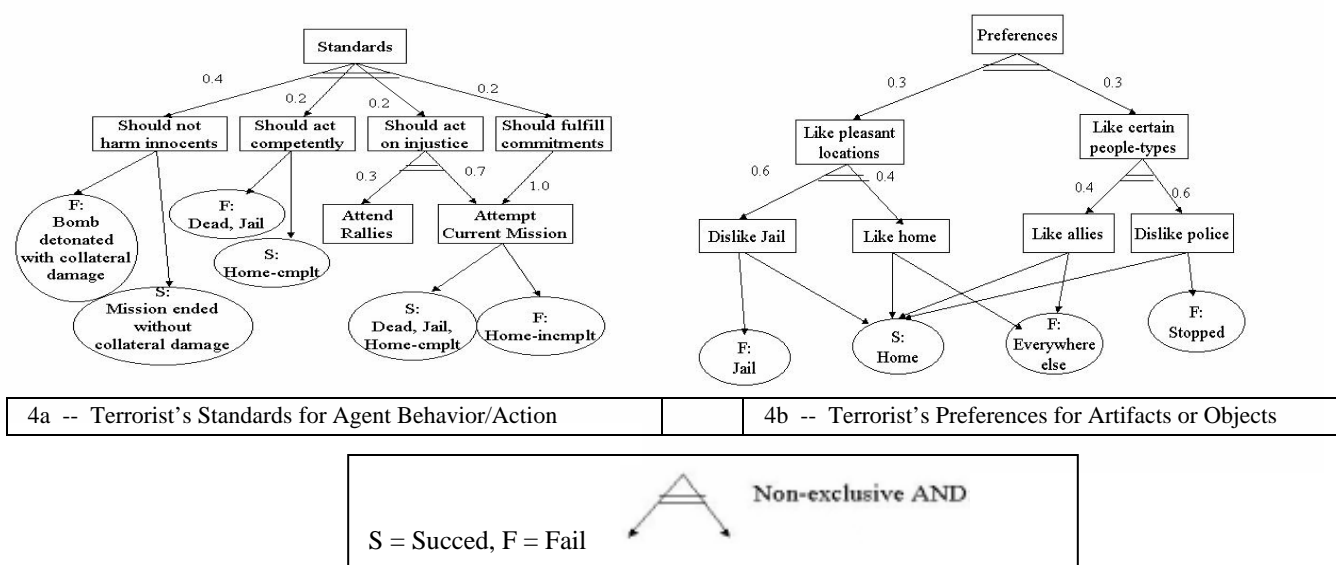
Standards

0.4
0.2
0.2
0.2

Should not harm innocents

Should act competently

Should act on injustice

Should fulfill commitments

F: Bomb detonated with collateral damage

S: Mission ended without collateral damage

F: Dead, Jail

S: Home-cmplt

0.3
0.7
1.0

Attend Rallies

Attempt Current Mission

S: Dead, Jail, Home-cmplt

F: Home-incmplt

Preferences

0.3
0.3

Like pleasant locations

Like certain people-types

0.6
0.4
0.4
0.6

Dislike Jail

Like home

Like allies

Dislike police

F: Jail

S: Home

F: Everywhere else

F: Stopped

| 4a -- Terrorist's Standards for Agent Behavior/Action | | 4b -- Terrorist's Preferences for Artifacts or Objects |
|---|---|---|

Non-exclusive AND

S = Succed, F = Fail